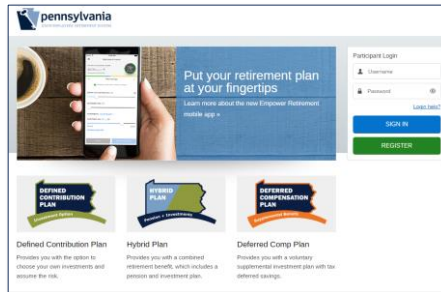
pennsylvania
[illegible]

Put your retirement plan at your fingertips
Learn more about the new Empower Retirement mobile app »

Participant Login
Username
Password
Login help?
SIGN IN
REGISTER

DEFINED CONTRIBUTION PLAN
Investment Options

HYBRID PLAN
Pension + Investments

DEFERRED COMPENSATION PLAN
Supplemental Benefit

Defined Contribution Plan
Provides you with the option to choose your own investments and assume the risk.

Hybrid Plan
Provides you with a combined retirement benefit, which includes a pension and investment plan.

Deferred Comp Plan
Provides you with a voluntary supplemental investment plan with tax deferred savings.